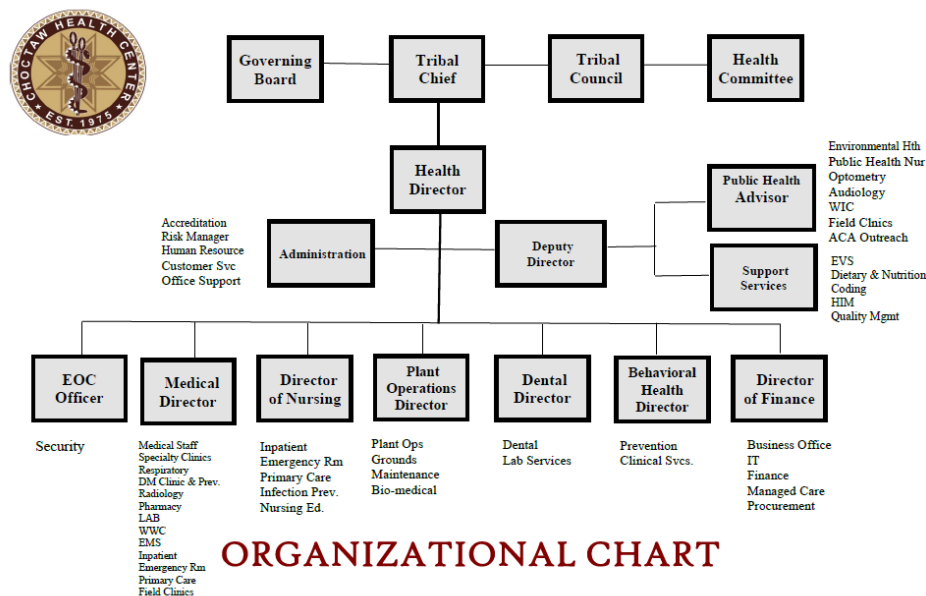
CHOCTAW HEALTH CENTER
EST. 1975

Governing Board

Tribal Chief

Tribal Council

Health Committee

Health Director

Public Health Advisor

Environmental Hth
Public Health Nur
Optometry
Audiology
WIC
Field Clnics
ACA Outreach

Accreditation
Risk Manager
Human Resource
Customer Svc
Office Support

Administration

Deputy Director

Support Services

EVS
Dietary & Nutrition
Coding
HIM
Quality Mgmt

EOC Officer

Medical Director

Director of Nursing

Plant Operations Director

Dental Director

Behavioral Health Director

Director of Finance

Security

Medical Staff
Specialty Clinics
Respiratory
DM Clinic & Prev.
Radiology
Pharmacy
LAB
WWC
EMS
Inpatient
Emergency Rm
Primary Care
Field Clinics

Inpatient
Emergency Rm
Primary Care
Infection Prev.
Nursing Ed.

Plant Ops
Grounds
Maintenance
Bio-medical

Dental
Lab Services

Prevention
Clinical Svcs.

Business Office
IT
Finance
Managed Care
Procurement

ORGANIZATIONAL CHART